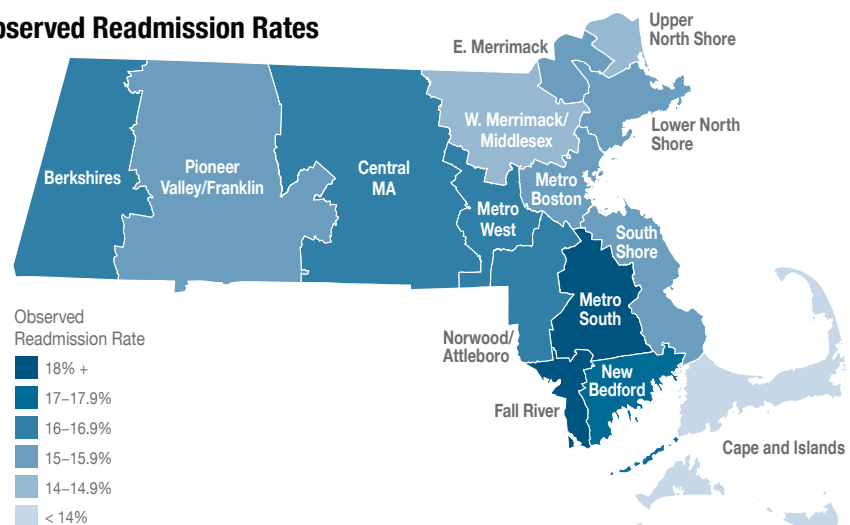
bserved Readmission Rates

Upper North Shore

E. Merrimack

W. Merrimack/ Middlesex

Lower North Shore

Berkshires

Pioneer Valley/Franklin

Central MA

Metro Boston

Metro West

South Shore

Observed Readmission Rate

Metro South

Norwood/ Attleboro

18% +

17–17.9%

New Bedford

16–16.9%

Fall River

15–15.9%

14–14.9%

Cape and Islands

< 14%